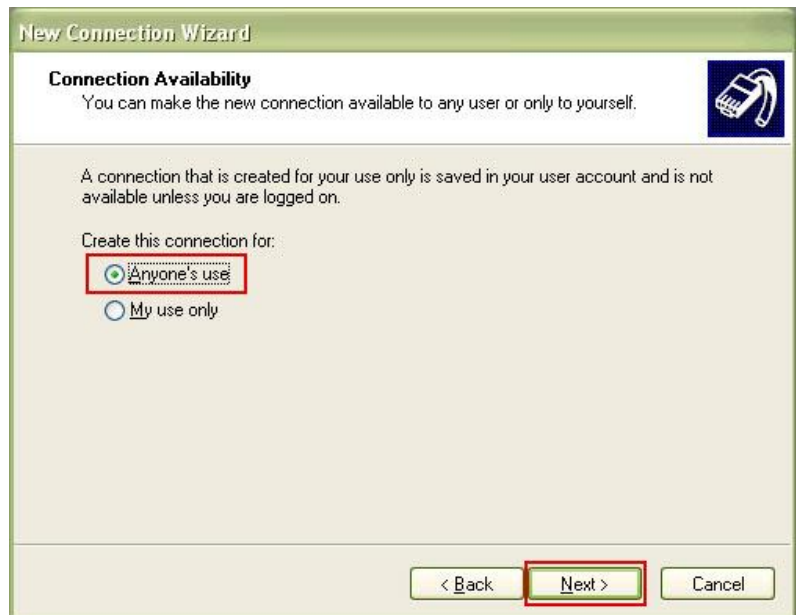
New Connection Wizard

Connection Availability
You can make the new connection available to any user or only to yourself.

A connection that is created for your use only is saved in your user account and is not available unless you are logged on.

Create this connection for:

Anyone's use

My use only

< Back
Next >
Cancel